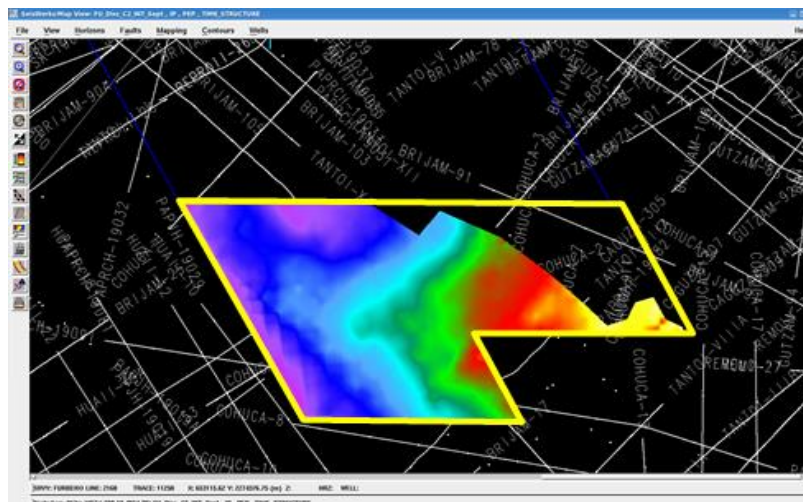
SeisWorks/Map View: FU_Disc_C2_MT_Sept_IP_PEP_TIME_STRUCTURE

File View Horizons Faults Mapping Contours Wells

He

BRIJAM-90

BRIJAM-78

TANTOI-V

BRIJAM-104

PAPRCH-19014

BRIJAM-103

BRIJAM-91

TANTOI-X

COHUCA-3

GUTZAM-101

GUTZAM-1

PAPRCH-19032

COHUCA-2

TANTOI-VIIIA

REMOU-27

COHUCA-8

COHUCA-1

HUAI-19029

2DSRV: FURBERO LINE: 2168 TRACE: 11258 X: 603115.62 Y: 2274576.75 (m) Z: HRZ: WELL: